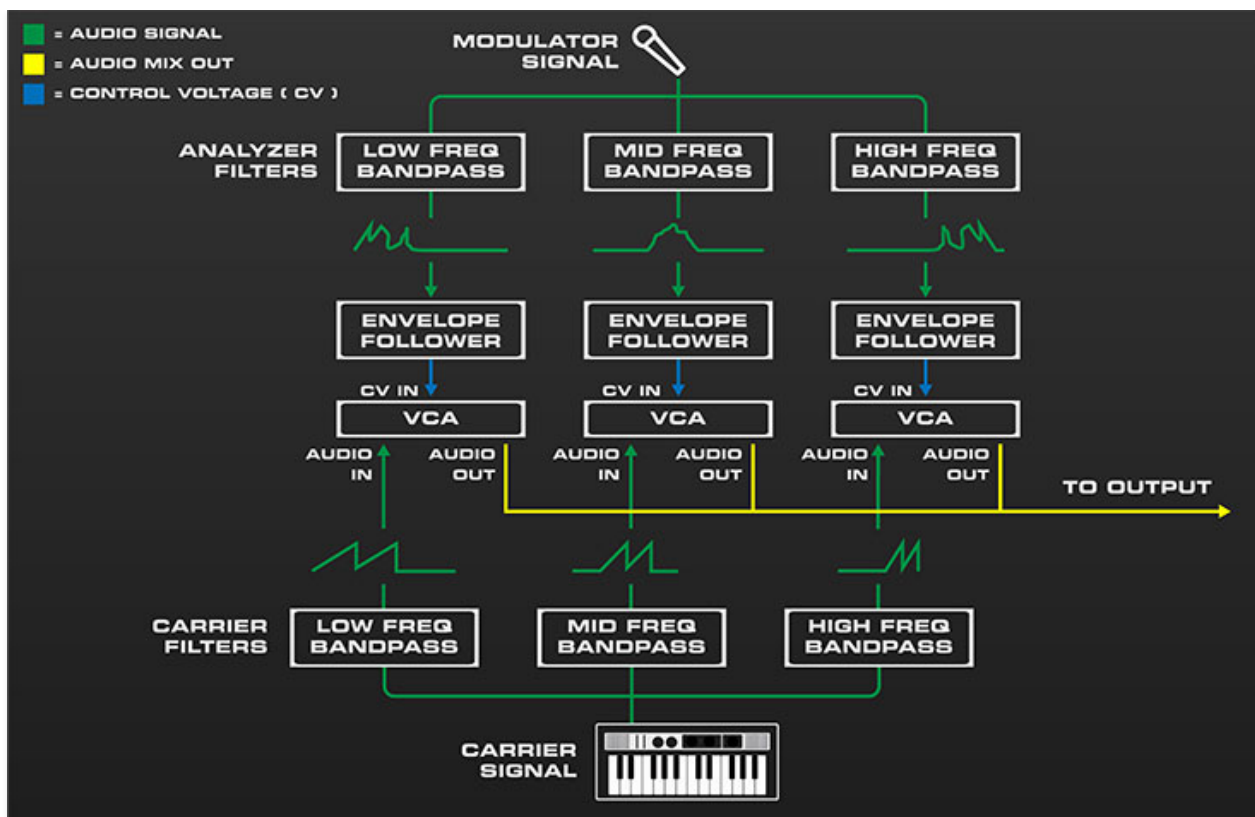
= AUDIO SIGNAL
= AUDIO MIX OUT
= CONTROL VOLTAGE ( CV )

MODULATOR SIGNAL

ANALYZER FILTERS

LOW FREQ BANDPASS

MID FREQ BANDPASS

HIGH FREQ BANDPASS

ENVELOPE FOLLOWER

ENVELOPE FOLLOWER

ENVELOPE FOLLOWER

CV IN

VCA

CV IN

VCA

CV IN

VCA

AUDIO IN

AUDIO OUT

AUDIO IN

AUDIO OUT

AUDIO IN

AUDIO OUT

TO OUTPUT

CARRIER FILTERS

LOW FREQ BANDPASS

MID FREQ BANDPASS

HIGH FREQ BANDPASS

CARRIER SIGNAL